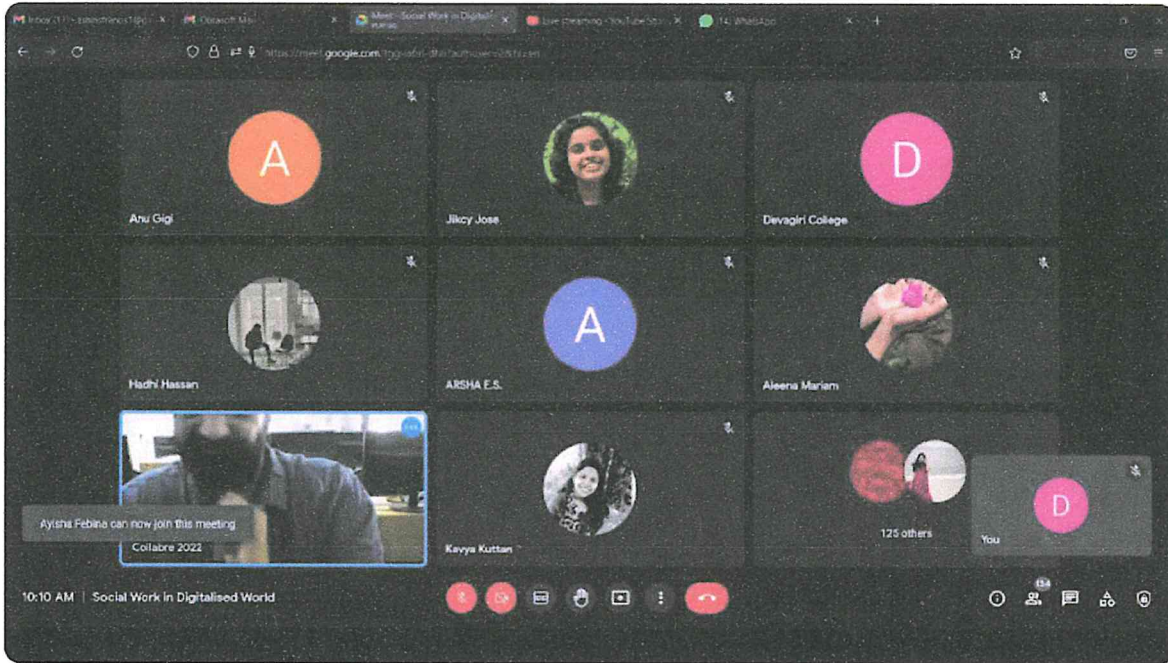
Inbox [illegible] | Outlook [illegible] | Meet - Social Work in Digitalis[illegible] | Live streaming - YouTube Stu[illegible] | (14) WhatsApp

https://meet.google.com/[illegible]

A
Anu Gigi

Jikcy Jose

D
Devagiri College

Hadhi Hassan

A
ARSHA E.S.

Aleena Mariam

Collabre 2022

Aylsha Febina can now join this meeting

Kavya Kuttan

125 others

D
You

10:10 AM | Social Work in Digitalised World

134